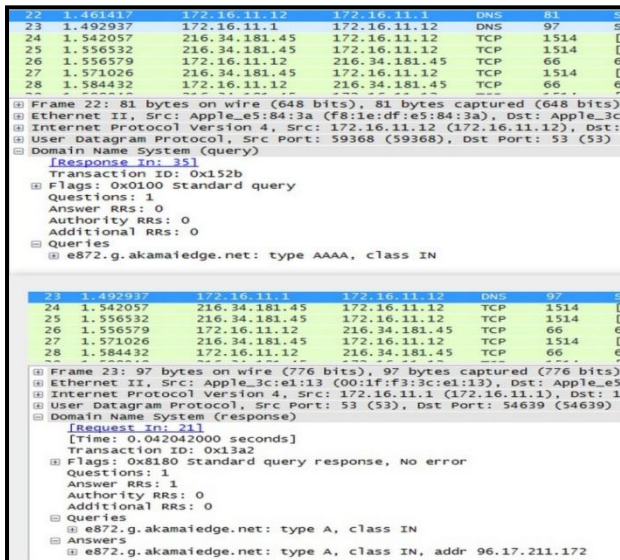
| 22 | 1.461417 | 172.16.11.12 | 172.16.11.1 | DNS | 81 | S |
|---|---|---|---|---|---|---|
| 23 | 1.492937 | 172.16.11.1 | 172.16.11.12 | DNS | 97 | S |
| 24 | 1.542057 | 216.34.181.45 | 172.16.11.12 | TCP | 1514 | [ |
| 25 | 1.556532 | 216.34.181.45 | 172.16.11.12 | TCP | 1514 | [ |
| 26 | 1.556579 | 172.16.11.12 | 216.34.181.45 | TCP | 66 | 6 |
| 27 | 1.571026 | 216.34.181.45 | 172.16.11.12 | TCP | 1514 | [ |
| 28 | 1.584432 | 172.16.11.12 | 216.34.181.45 | TCP | 66 | 6 |

⊞ Frame 22: 81 bytes on wire (648 bits), 81 bytes captured (648 bits)
⊞ Ethernet II, Src: Apple_e5:84:3a (f8:1e:df:e5:84:3a), Dst: Apple_3c
⊞ Internet Protocol Version 4, Src: 172.16.11.12 (172.16.11.12), Dst:
⊞ User Datagram Protocol, Src Port: 59368 (59368), Dst Port: 53 (53)
⊟ Domain Name System (query)
[Response In: 35]
Transaction ID: 0x152b
⊞ Flags: 0x0100 Standard query
Questions: 1
Answer RRs: 0
Authority RRs: 0
Additional RRs: 0
⊟ Queries
⊞ e872.g.akamaiedge.net: type AAAA, class IN

| 23 | 1.492937 | 172.16.11.1 | 172.16.11.12 | DNS | 97 | S |
|---|---|---|---|---|---|---|
| 24 | 1.542057 | 216.34.181.45 | 172.16.11.12 | TCP | 1514 | [ |
| 25 | 1.556532 | 216.34.181.45 | 172.16.11.12 | TCP | 1514 | [ |
| 26 | 1.556579 | 172.16.11.12 | 216.34.181.45 | TCP | 66 | 6 |
| 27 | 1.571026 | 216.34.181.45 | 172.16.11.12 | TCP | 1514 | [ |
| 28 | 1.584432 | 172.16.11.12 | 216.34.181.45 | TCP | 66 | 6 |

⊞ Frame 23: 97 bytes on wire (776 bits), 97 bytes captured (776 bits)
⊞ Ethernet II, Src: Apple_3c:e1:13 (00:1f:f3:3c:e1:13), Dst: Apple_e5
⊞ Internet Protocol Version 4, Src: 172.16.11.1 (172.16.11.1), Dst: 1
⊞ User Datagram Protocol, Src Port: 53 (53), Dst Port: 54639 (54639)
⊟ Domain Name System (response)
[Request In: 21]
[Time: 0.042042000 seconds]
Transaction ID: 0x13a2
⊞ Flags: 0x8180 Standard query response, No error
Questions: 1
Answer RRs: 1
Authority RRs: 0
Additional RRs: 0
⊟ Queries
⊞ e872.g.akamaiedge.net: type A, class IN
⊟ Answers
⊞ e872.g.akamaiedge.net: type A, class IN, addr 96.17.211.172